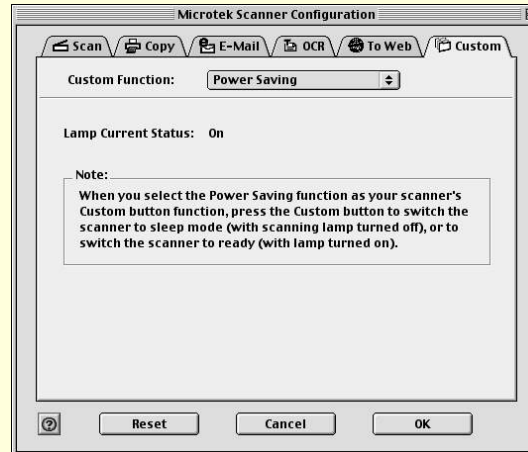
Microtek Scanner Configuration

Scan
Copy
E-Mail
OCR
To Web
Custom

Custom Function: Power Saving

Lamp Current Status: On

Note:
When you select the Power Saving function as your scanner's Custom button function, press the Custom button to switch the scanner to sleep mode (with scanning lamp turned off), or to switch the scanner to ready (with lamp turned on).

?
Reset
Cancel
OK